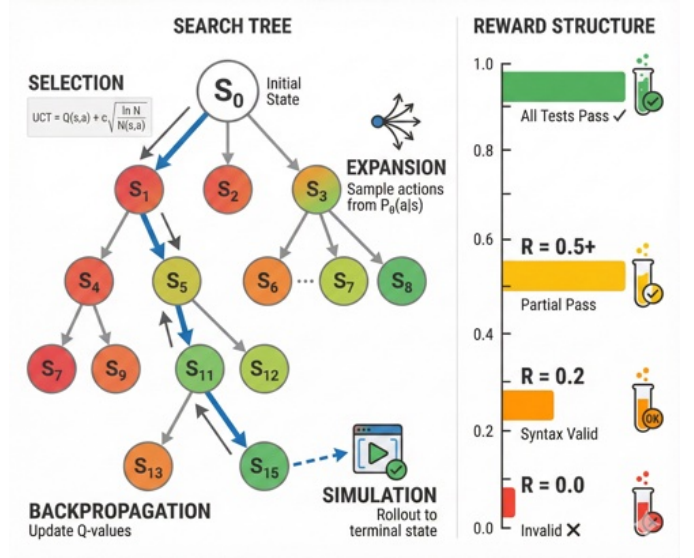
SEARCH TREE

SELECTION

$UCT = Q(s,a) + c\sqrt{\frac{\ln N}{N(s,a)}}$

$S_0$ Initial State

EXPANSION
Sample actions from $P_\theta(a|s)$

$S_1$ $S_2$ $S_3$

$S_4$ $S_5$ $S_6$ ... $S_7$ $S_8$

$S_7$ $S_9$ $S_{11}$ $S_{12}$

$S_{13}$ $S_{15}$

BACKPROPAGATION
Update Q-values

SIMULATION
Rollout to terminal state

REWARD STRUCTURE

1.0
All Tests Pass ✓

0.8

0.6
R = 0.5+
Partial Pass

0.4

R = 0.2
OK
0.2
Syntax Valid

R = 0.0
0.0
Invalid ✕